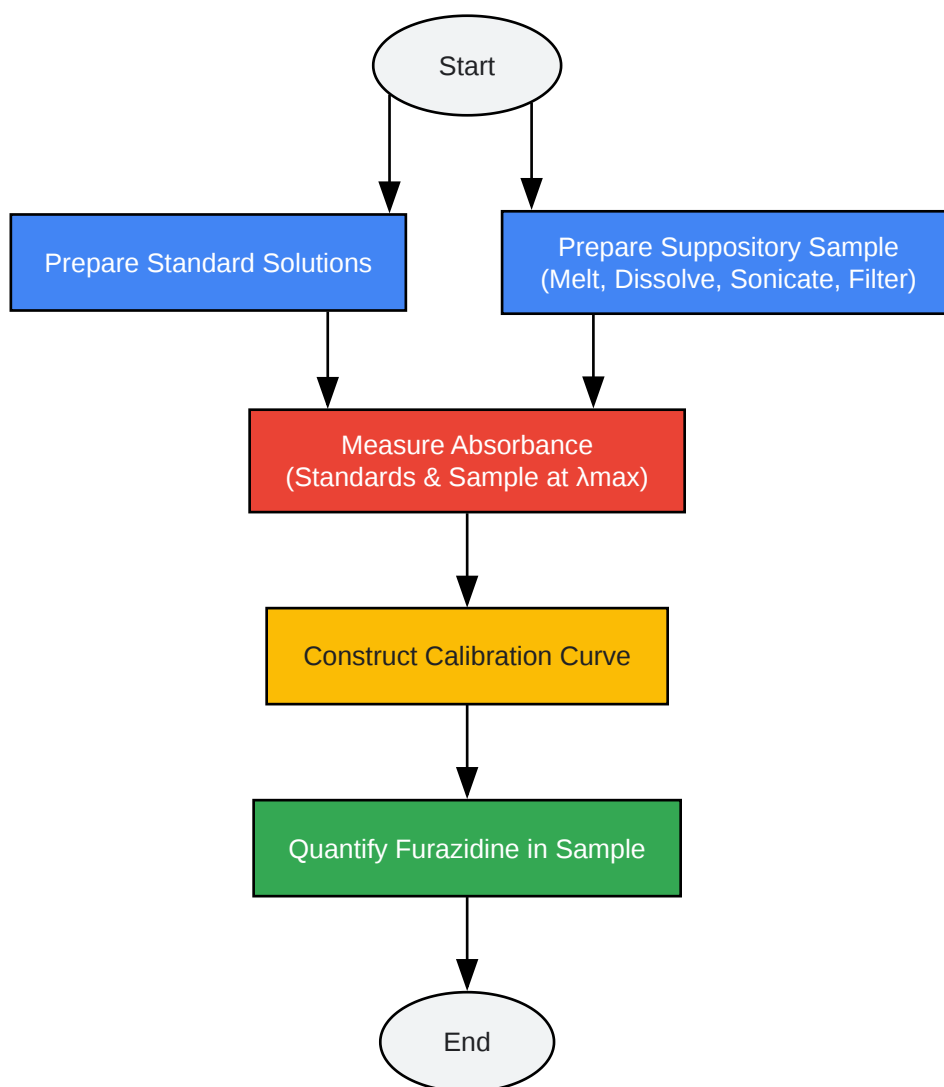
Start

Prepare Standard Solutions

Prepare Suppository Sample
(Melt, Dissolve, Sonicate, Filter)

Measure Absorbance
(Standards & Sample at λmax)

Construct Calibration Curve

Quantify Furazidine in Sample

End